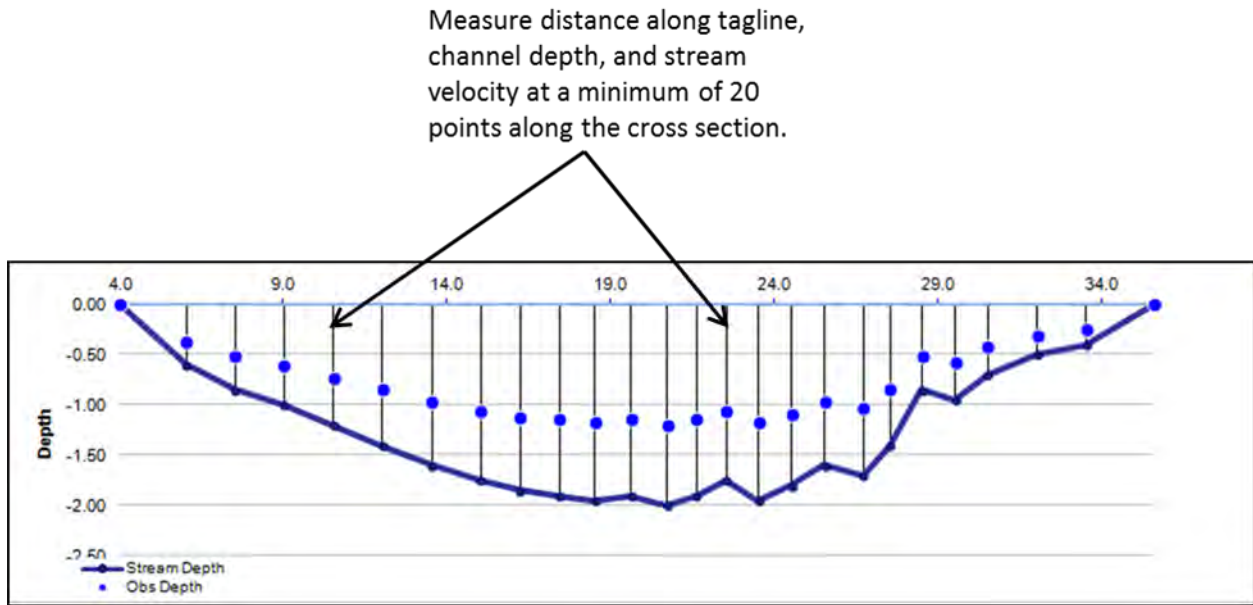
Measure distance along tagline, channel depth, and stream velocity at a minimum of 20 points along the cross section.

4.0
9.0
14.0
19.0
24.0
29.0
34.0

0.00
-0.50
-1.00
-1.50
-2.00
-2.50

Depth

Stream Depth
Obs Depth